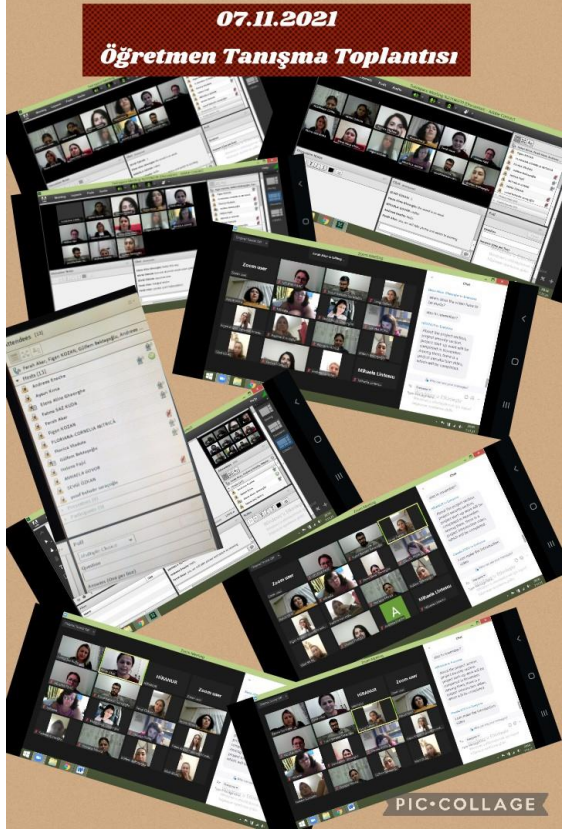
07.11.2021

Öğretmen Tanışma Toplantısı

Attendees (13)

Andreea Emilia

Fatma SAZ KOZAN

Figen KOZAN

FLORIANA CORNELIA METACĂ

Gülten Babayiğit

Zoom user

Zoom user

Mihaela Lintmei

Mihaela Lintmei

Chat

Poll

Multiple Choice

Question

A

Mihaela

Zoom user

PIC·COLLAGE